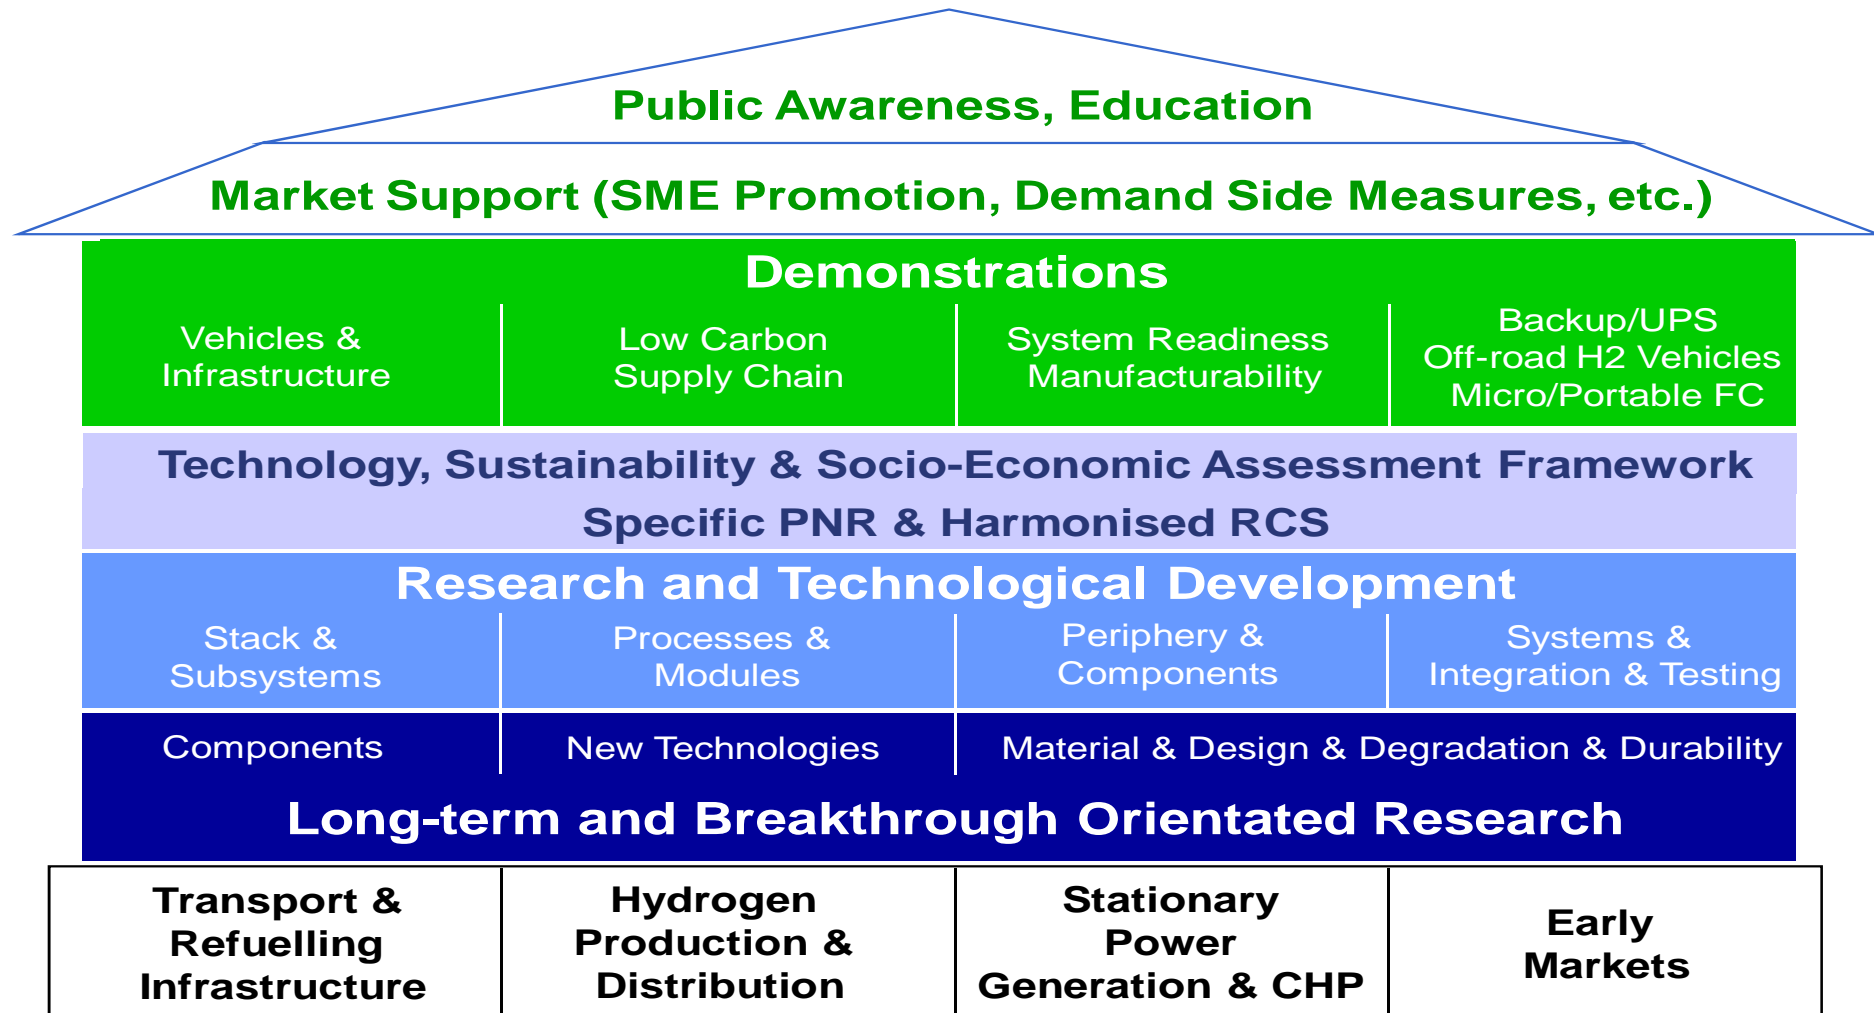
Public Awareness, Education

Market Support (SME Promotion, Demand Side Measures, etc.)

Demonstrations

Vehicles & Infrastructure

Low Carbon Supply Chain

System Readiness Manufacturability

Backup/UPS Off-road H2 Vehicles Micro/Portable FC

Technology, Sustainability & Socio-Economic Assessment Framework

Specific PNR & Harmonised RCS

Research and Technological Development

Stack & Subsystems

Processes & Modules

Periphery & Components

Systems & Integration & Testing

Components

New Technologies

Material & Design & Degradation & Durability

Long-term and Breakthrough Orientated Research

Transport & Refuelling Infrastructure

Hydrogen Production & Distribution

Stationary Power Generation & CHP

Early Markets